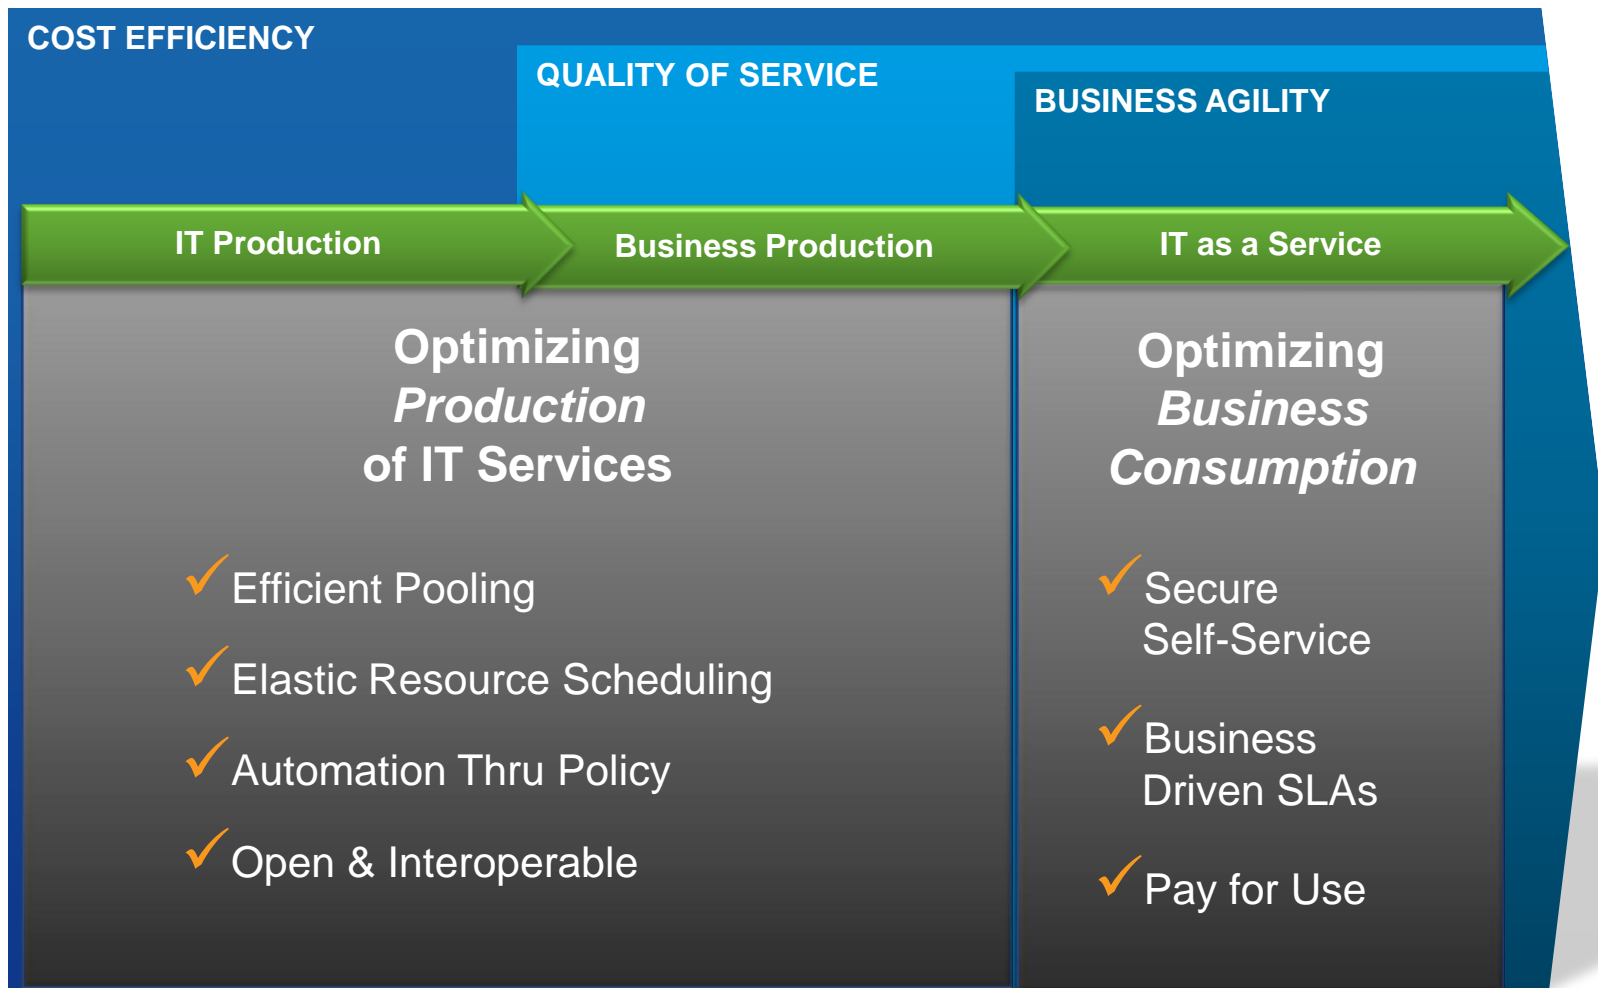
COST EFFICIENCY

QUALITY OF SERVICE

BUSINESS AGILITY

IT Production

Business Production

IT as a Service

Optimizing
*Production*
of IT Services

✓Efficient Pooling

✓Elastic Resource Scheduling

✓Automation Thru Policy

✓Open & Interoperable

Optimizing
*Business Consumption*

✓Secure Self-Service

✓Business Driven SLAs

✓Pay for Use